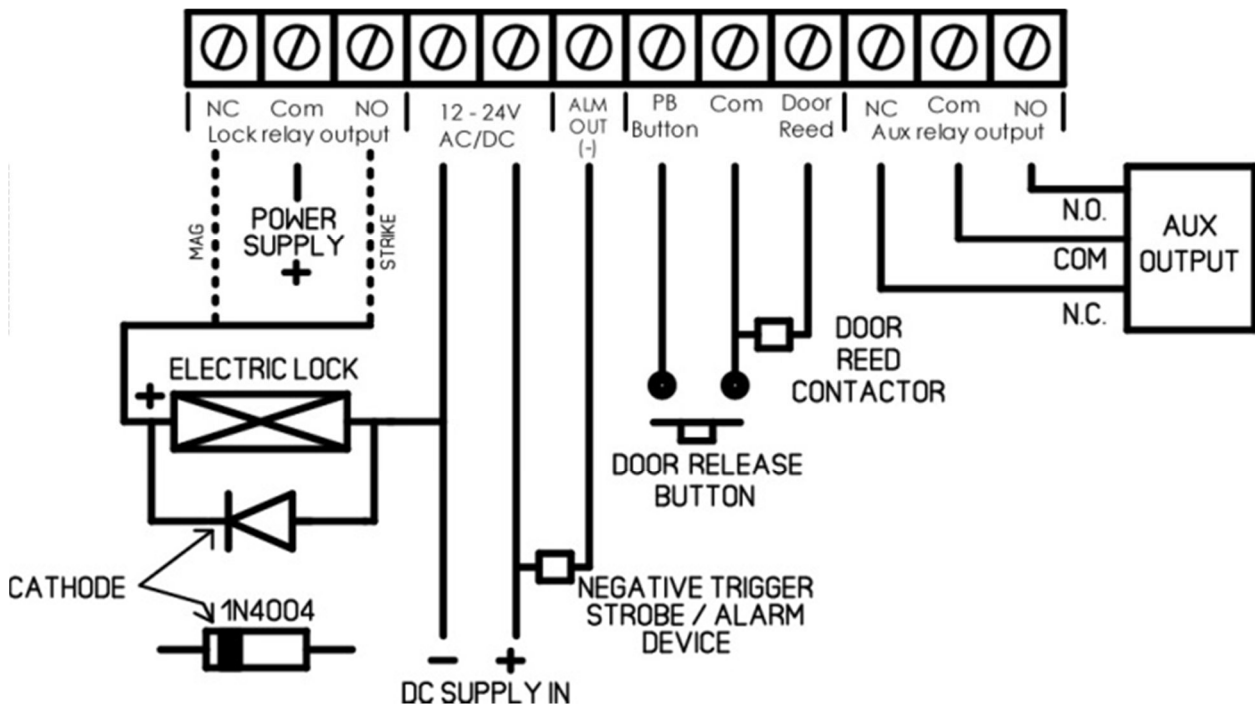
NC Com NO
Lock relay output

12 - 24V
AC/DC

ALM
OUT
(-)

PB
Button

Com

Door
Reed

NC Com NO
Aux relay output

MAG

-
POWER
SUPPLY
+

STRIKE

N.O.
COM
N.C.

AUX
OUTPUT

ELECTRIC LOCK

+

DOOR
REED
CONTACTOR

DOOR RELEASE
BUTTON

CATHODE

1N4004

NEGATIVE TRIGGER
STROBE / ALARM
DEVICE

-
+
DC SUPPLY IN